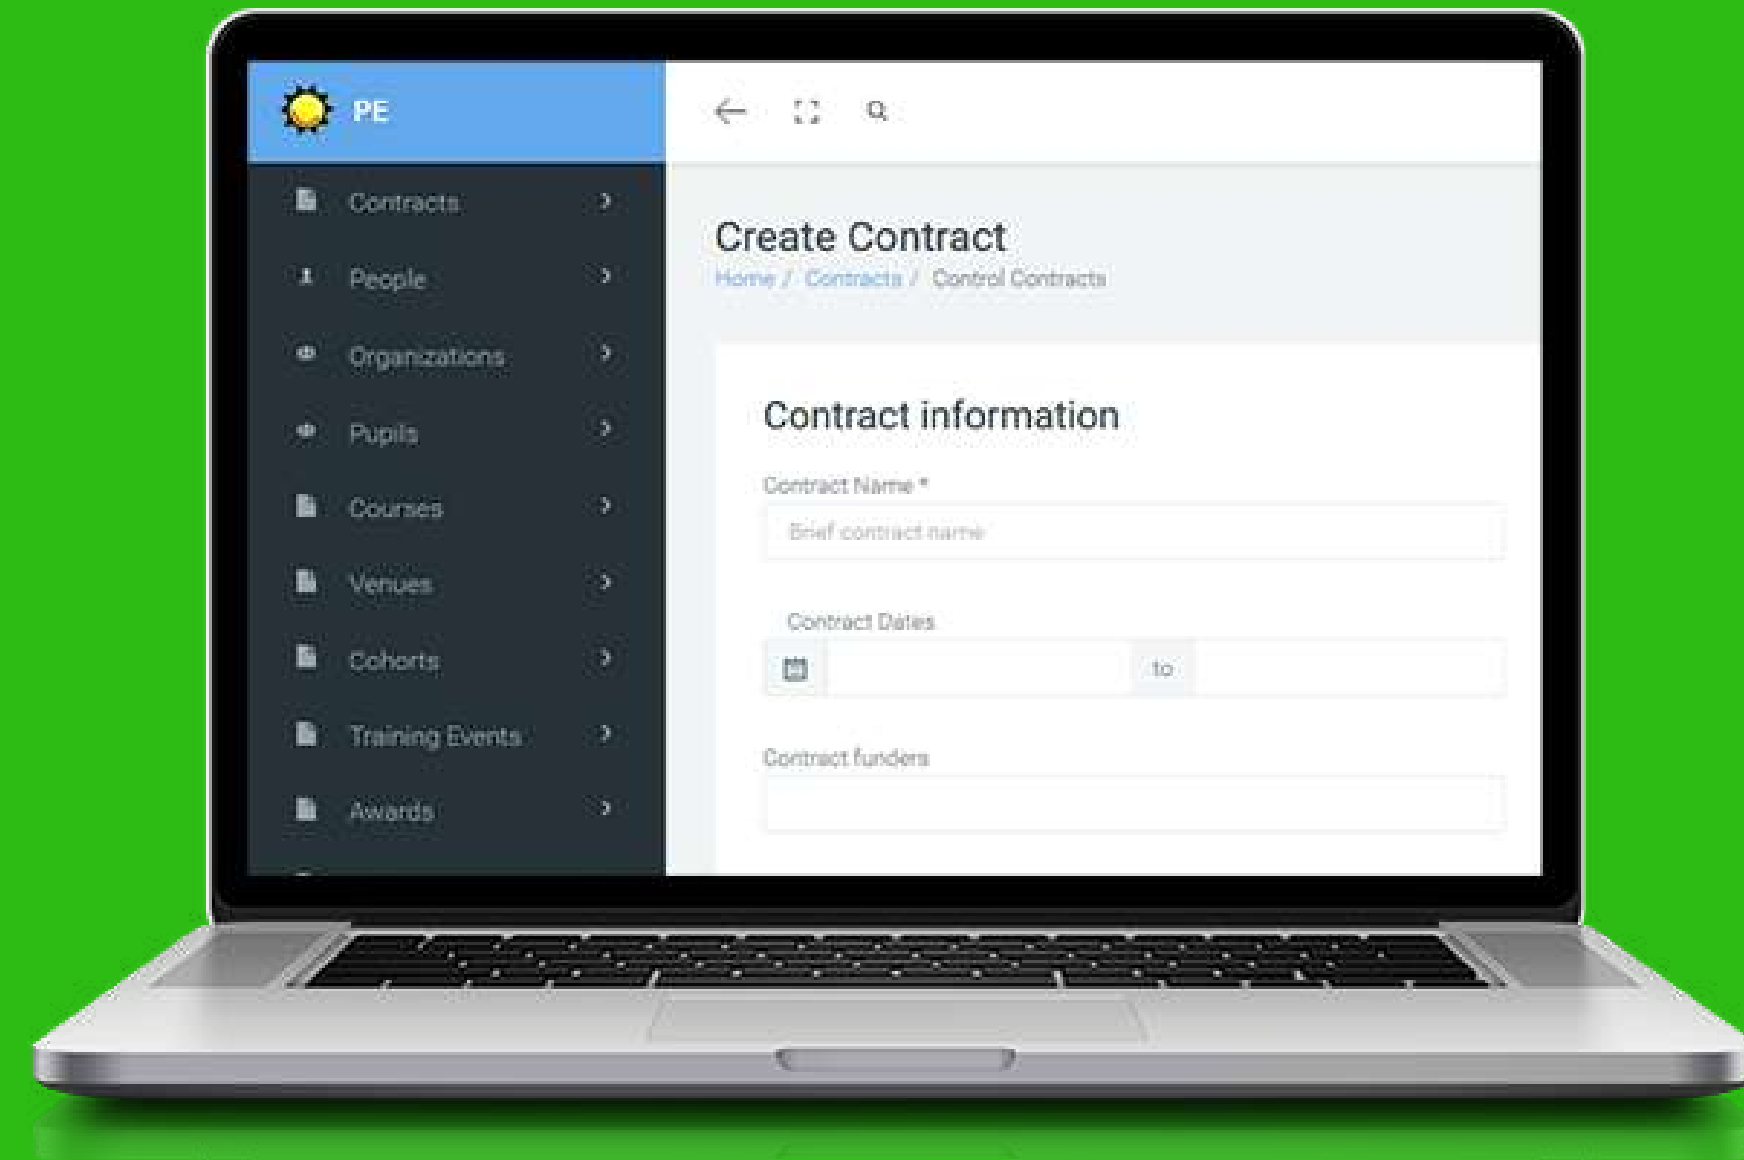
PE

Contracts
People
Organizations
Pupils
Courses
Venues
Cohorts
Training Events
Awards

Create Contract
Home / Contracts / Control Contracts

Contract information

Contract Name *
Brief contract name

Contract Dates
to

Contract funders